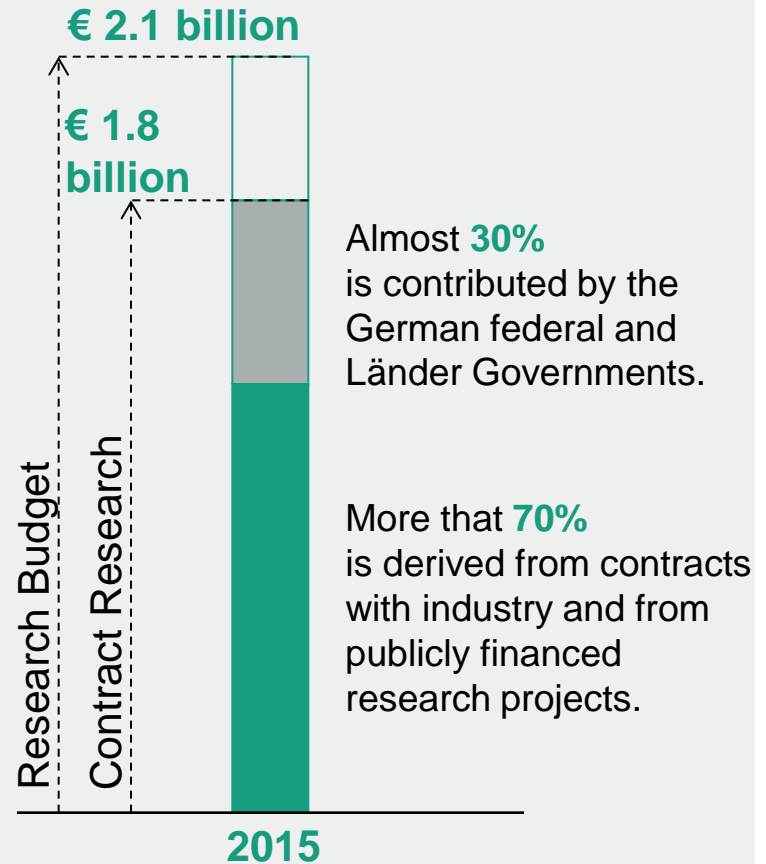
€ 2.1 billion

€ 1.8 billion

Research Budget

Contract Research

Almost 30% is contributed by the German federal and Länder Governments.

More that 70% is derived from contracts with industry and from publicly financed research projects.

2015